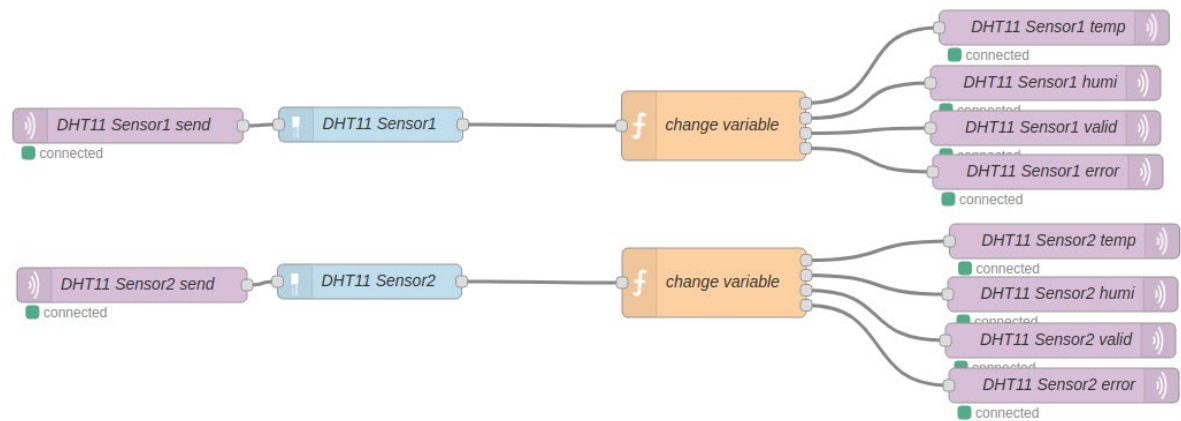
DHT11 Sensor1 temp
connected
DHT11 Sensor1 humi
connected
DHT11 Sensor1 send
connected
DHT11 Sensor1
change variable
DHT11 Sensor1 valid
connected
DHT11 Sensor1 error
connected

DHT11 Sensor2 temp
connected
DHT11 Sensor2 send
connected
DHT11 Sensor2
change variable
DHT11 Sensor2 humi
connected
DHT11 Sensor2 valid
connected
DHT11 Sensor2 error
connected